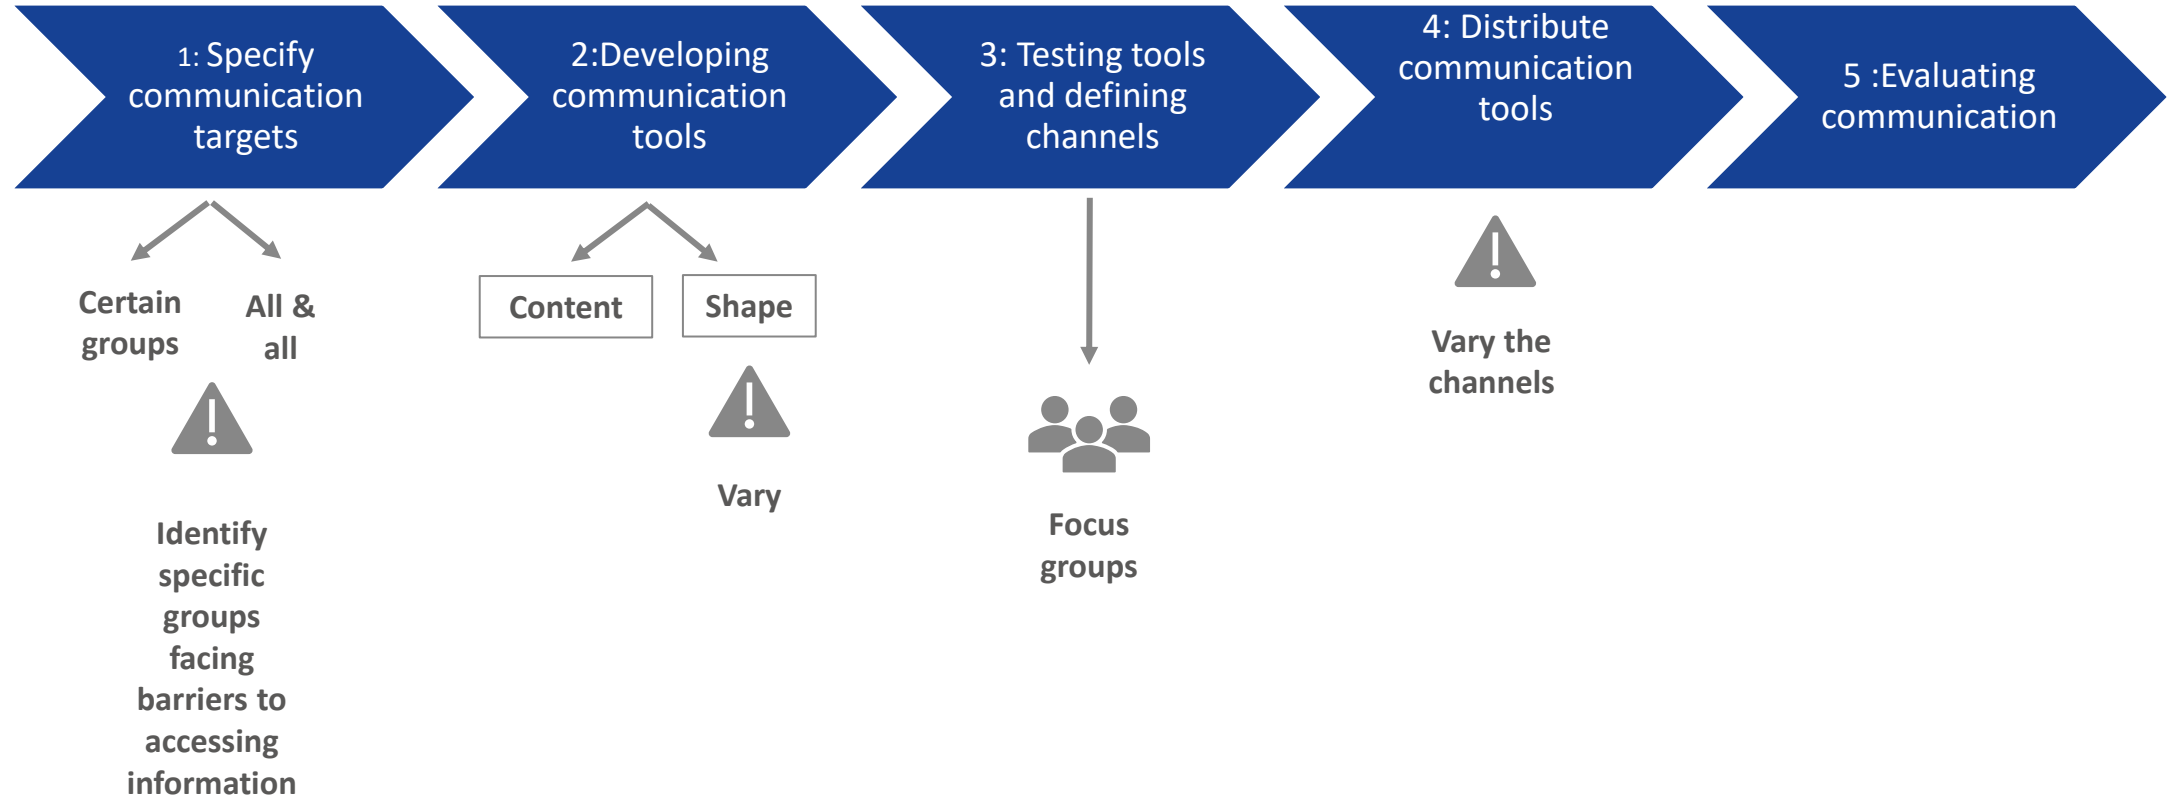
1: Specify communication targets

2:Developing communication tools

3: Testing tools and defining channels

4: Distribute communication tools

5 :Evaluating communication

Certain groups

All & all

Identify specific groups facing barriers to accessing information

Content

Shape

Vary

Focus groups

Vary the channels